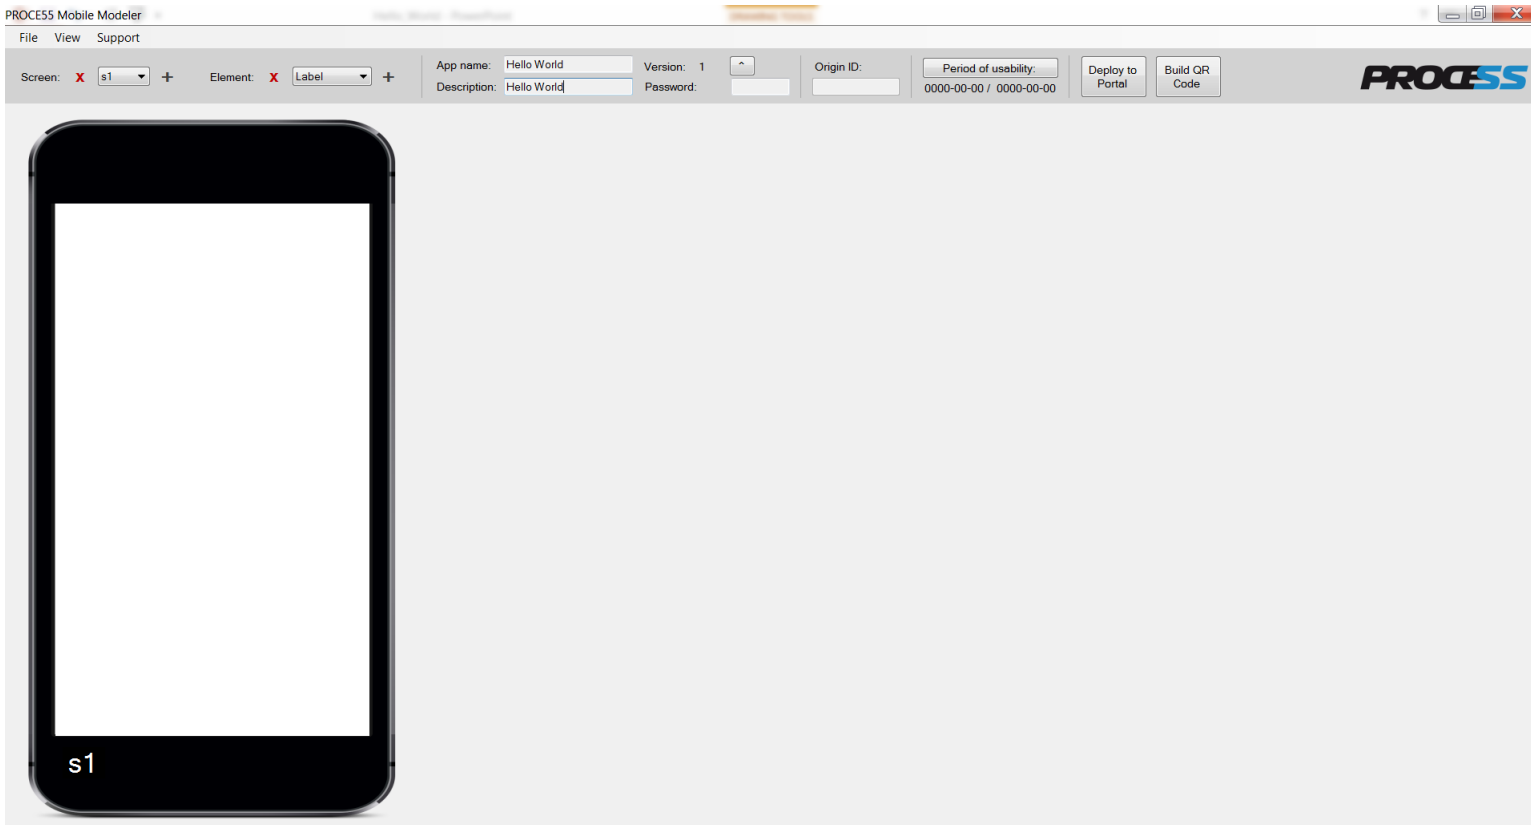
PROCE55 Mobile Modeler

File View Support

Screen: X s1 + Element: X Label +

App name: Hello World
Description: Hello World

Version: 1 ^
Password:

Origin ID:

Period of usability:
0000-00-00 / 0000-00-00

Deploy to Portal

Build QR Code

PROCESS

s1